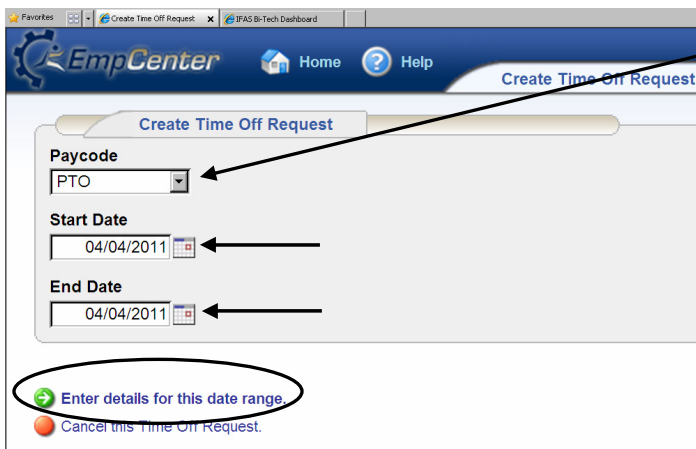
Favorites
Create Time Off Request
IFAS Bi-Tech Dashboard

EmpCenter
Home
Help
Create Time Off Request

Create Time Off Request

Paycode
PTO

Start Date
04/04/2011

End Date
04/04/2011

Enter details for this date range.
Cancel this Time Off Request.